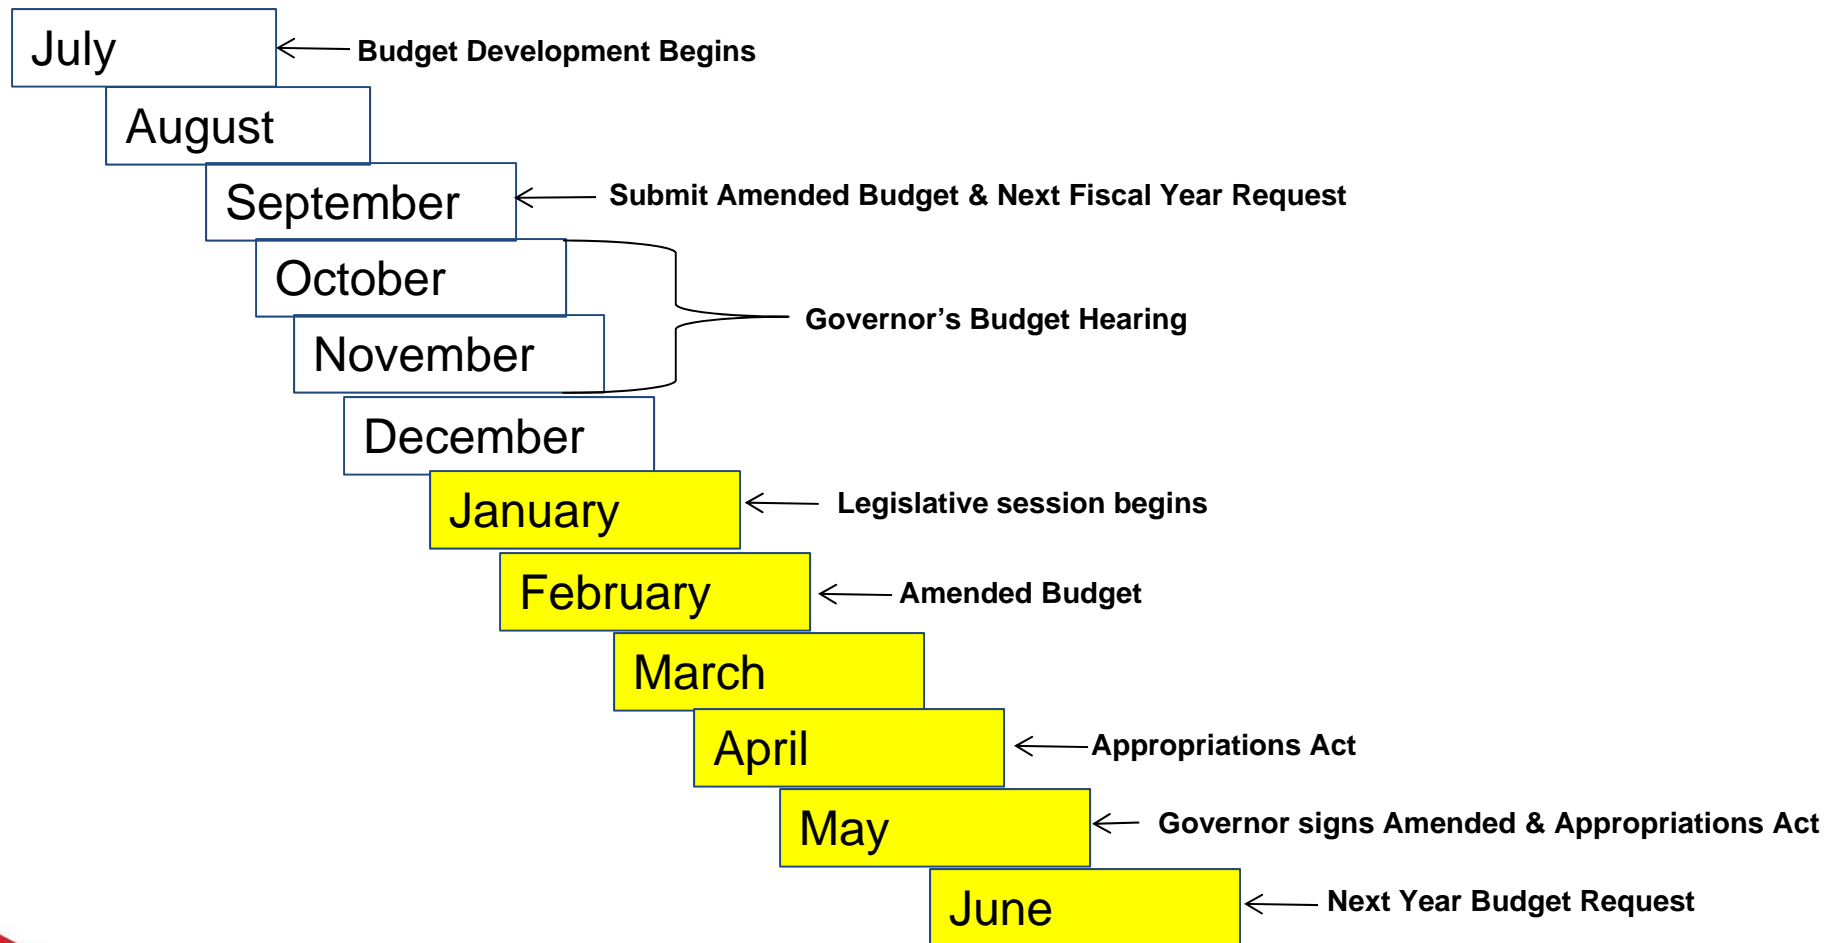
July
Budget Development Begins

August

September
Submit Amended Budget & Next Fiscal Year Request

October

November
Governor’s Budget Hearing

December

January
Legislative session begins

February
Amended Budget

March

April
Appropriations Act

May
Governor signs Amended & Appropriations Act

June
Next Year Budget Request